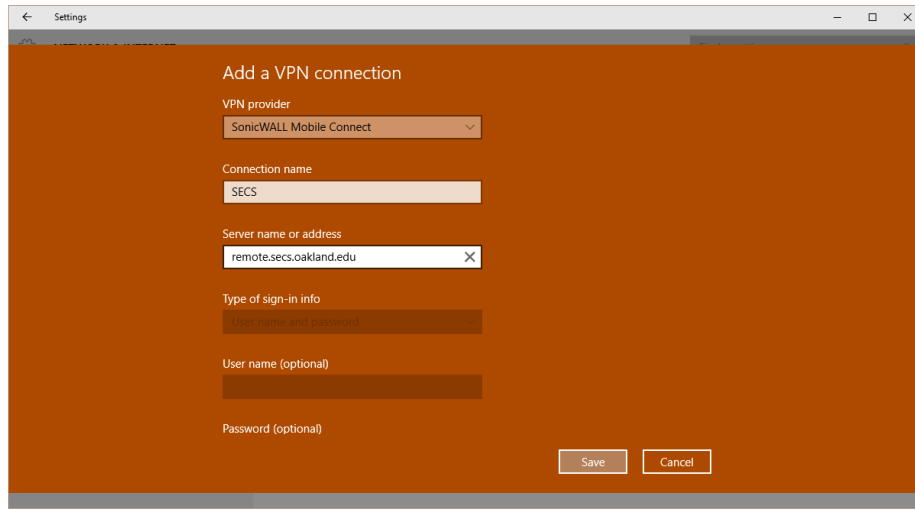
Settings

Add a VPN connection

VPN provider

SonicWALL Mobile Connect

Connection name

SECS

Server name or address

remote.secs.oakland.edu

Type of sign-in info

User name and password

User name (optional)

Password (optional)

Save

Cancel